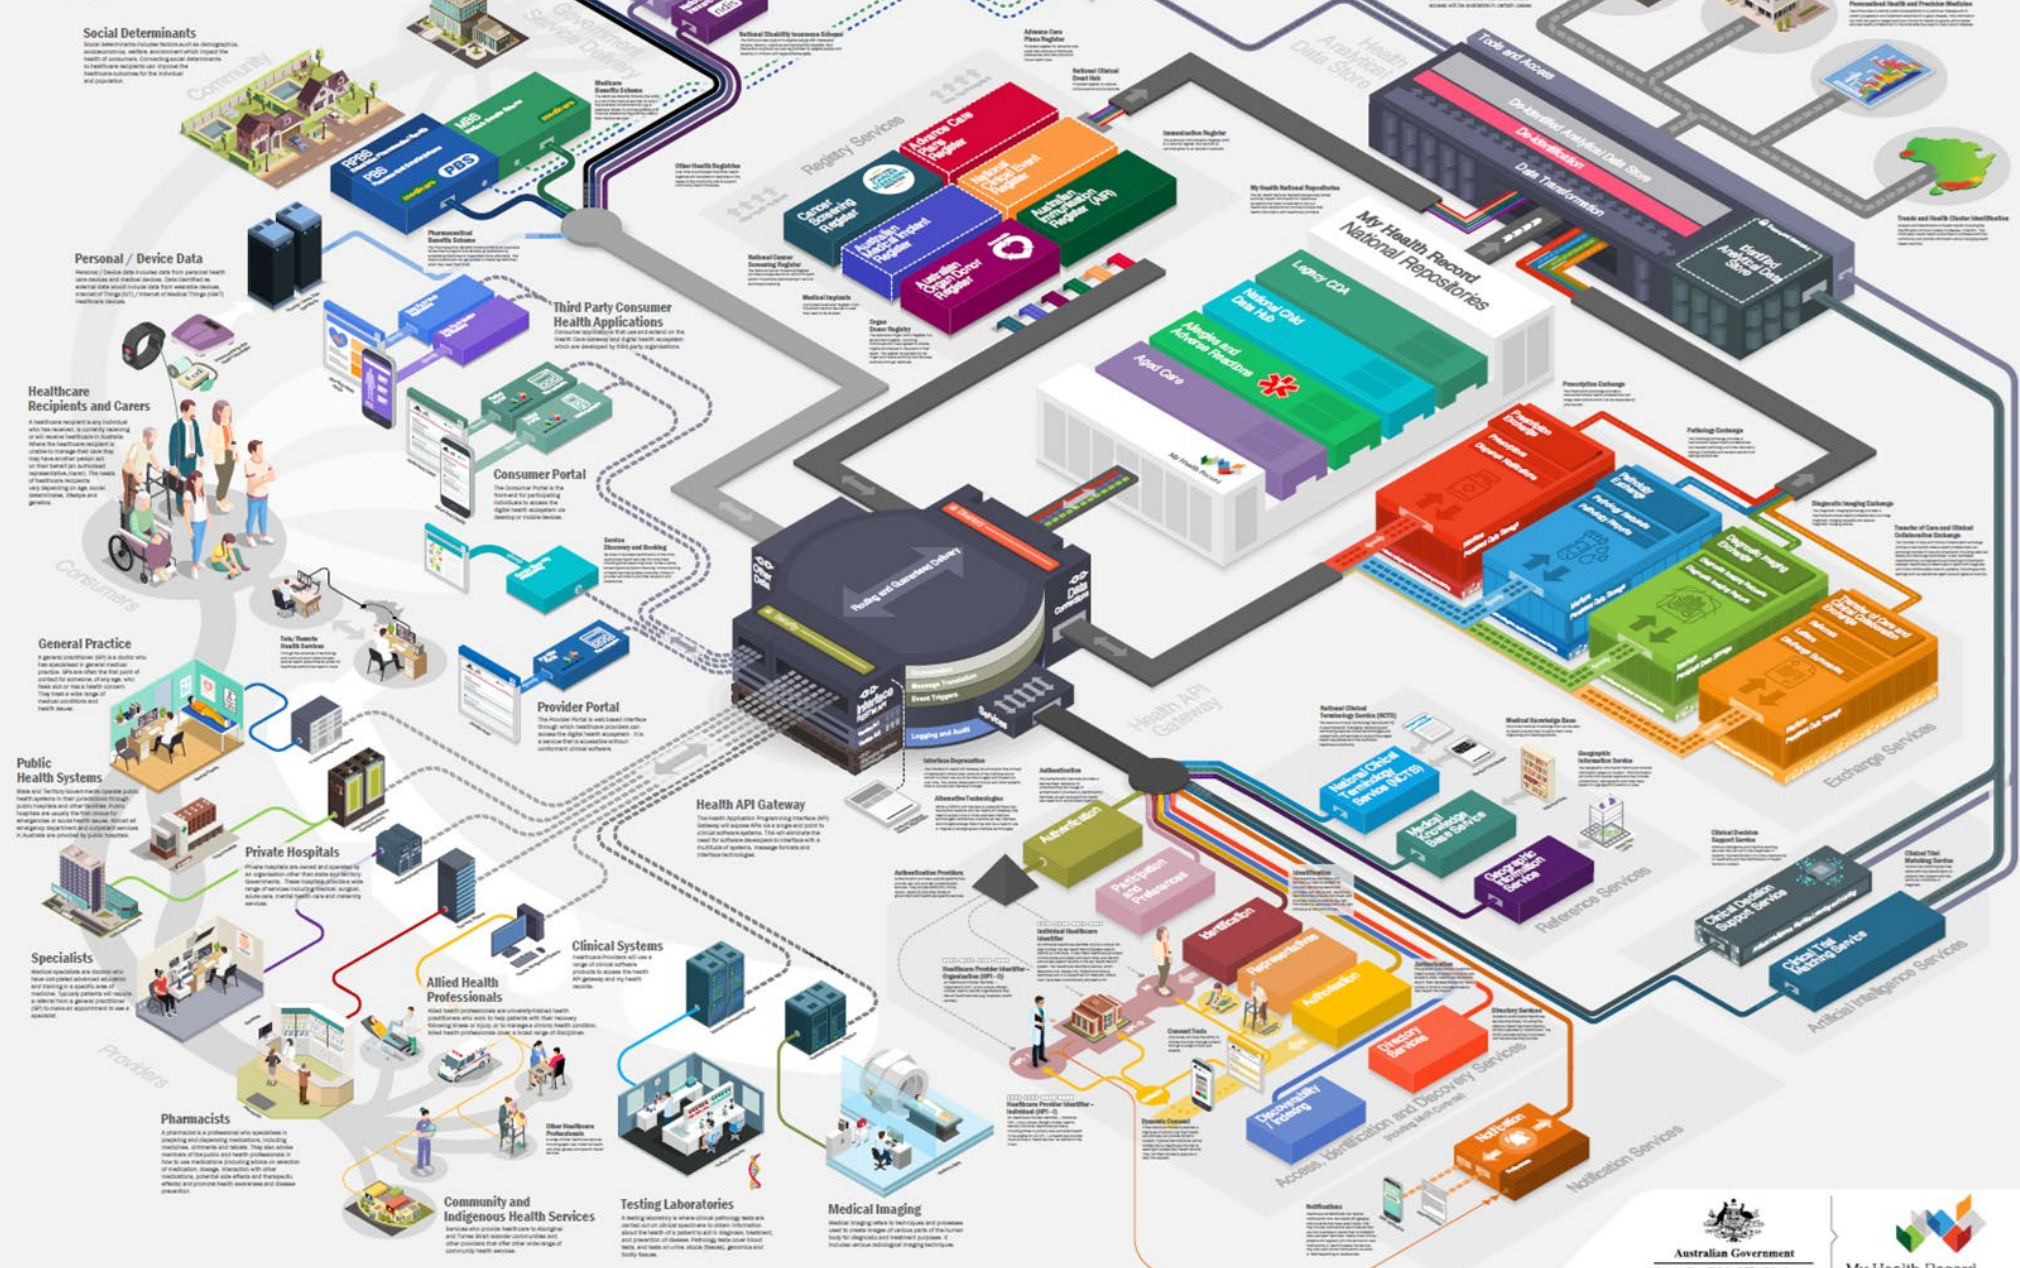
Social Determinants

Community

Government Service Delivery

Personal / Device Data

Third Party Consumer Health Applications

Healthcare Recipients and Carers

Consumer Portal

Consumers

General Practice

Provider Portal

Public Health Systems

Private Hospitals

Health API Gateway

Specialists

Clinical Systems

Allied Health Professionals

Pharmacists

Providers

Community and Indigenous Health Services

Testing Laboratories

Medical Imaging

Registry Services

Advance Care Plans Register

National Clinical Event Register

Australian Immunisation Register (AIR)

Cancer Screening Register

Australian Medical Implant Register

Australian Organ Donor Register

My Health Record National Repositories

Legacy CDA

National Child Data Hub

Allergies and Adverse Reactions

Aged Care

Health Analytical Data Store

Tools and Access

De-identified Analytical Data Store

De-identification

Data Transformation

Identified Analytical Data Store

Routing and Guaranteed Delivery

Security

Interface Registry

Services

Logging and Audit

Event Triggers

Message Translation

Data Connectors

Health API Gateway

Exchange Services

Reference Services

National Clinical Terminology Service (NCTS)

Medical Knowledge Base Service

Geographic Information Service

Clinical Decision Support Service

Clinical Trial Matching Service

Artificial Intelligence Services

Authentication

Participation and Preferences

Identification

Representatives

Authorisation

Directory Services

Discoverability Indexing

Access, Identification and Discovery Services

Notification

Notification Services

Australian Government

My Health Record